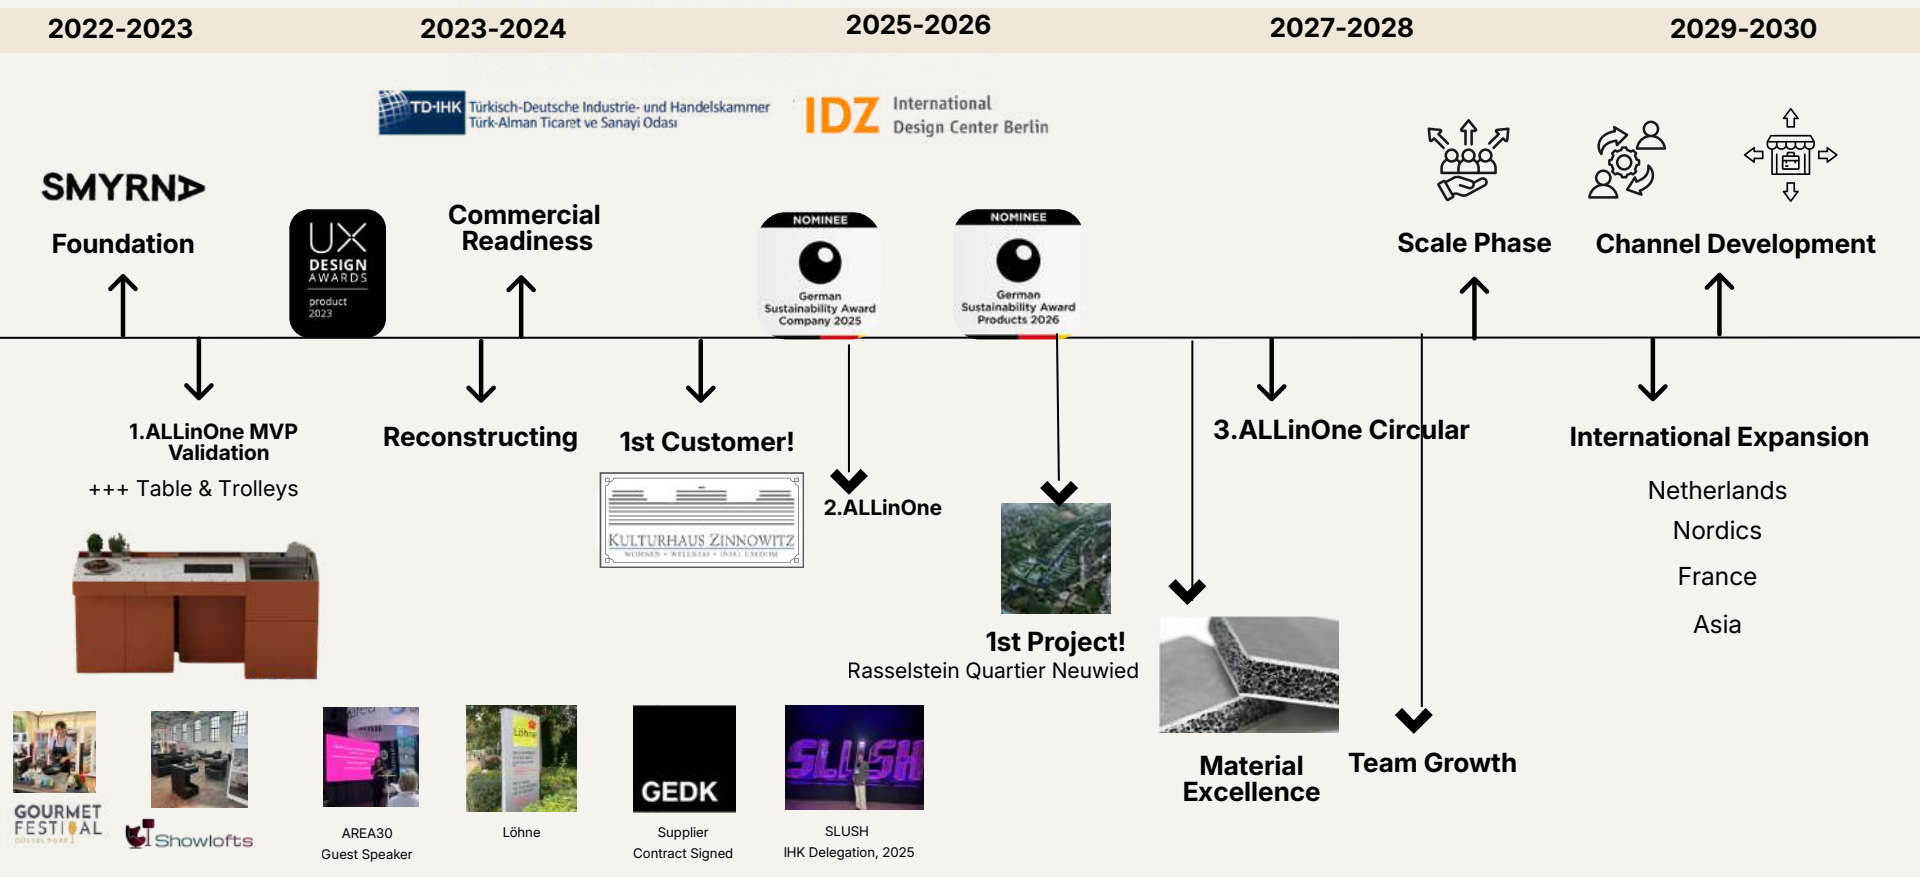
2022-2023
2023-2024
2025-2026
2027-2028
2029-2030

TD-IHK Türkisch-Deutsche Industrie- und Handelskammer Türk-Alman Ticaret ve Sanayi Odası

IDZ International Design Center Berlin

SMYRNA

Foundation

UX DESIGN AWARDS product 2023

Commercial Readiness

NOMINEE German Sustainability Award Company 2025

NOMINEE German Sustainability Award Products 2026

Scale Phase

Channel Development

1.ALLinOne MVP Validation

+++ Table & Trolleys

Reconstructing

1st Customer!

KULTURHAUS ZINNOWITZ

2.ALLinOne

3.ALLinOne Circular

International Expansion

Netherlands

Nordics

France

Asia

1st Project!

Rasselstein Quartier Neuwied

Material Excellence

Team Growth

GOURMET FESTIVAL

Showlofts

AREA30 Guest Speaker

Löhne

GEDK

Supplier Contract Signed

SLUSH

SLUSH IHK Delegation, 2025